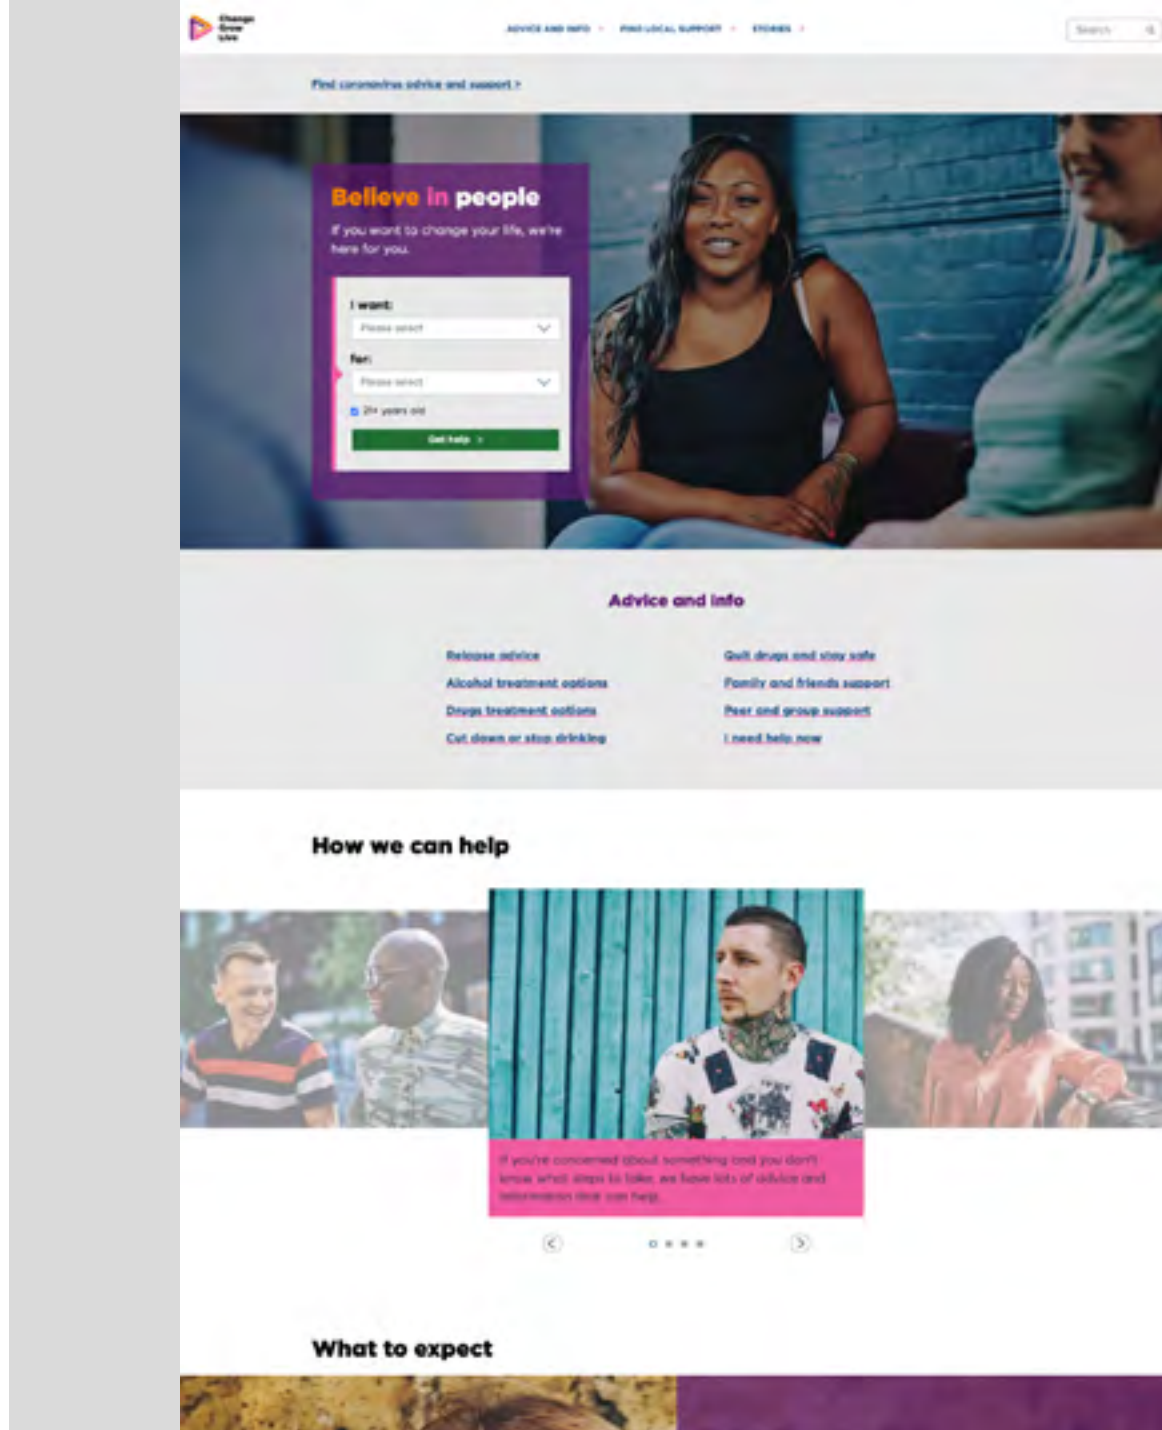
Change Grow Live

ADVICE AND INFO · FIND LOCAL SUPPORT · STORIES ·

Search

Find coronavirus advice and support >

Believe in people

If you want to change your life, we're here for you.

I want:

Please select

for:

Please select

21+ years old

Get help >

Advice and info

Relapse advice

Alcohol treatment options

Drugs treatment options

Cut down or stop drinking

Quit drugs and stay safe

Family and friends support

Peer and group support

I need help now

How we can help

If you're concerned about something and you don't know what steps to take, we have lots of advice and information that can help.

What to expect